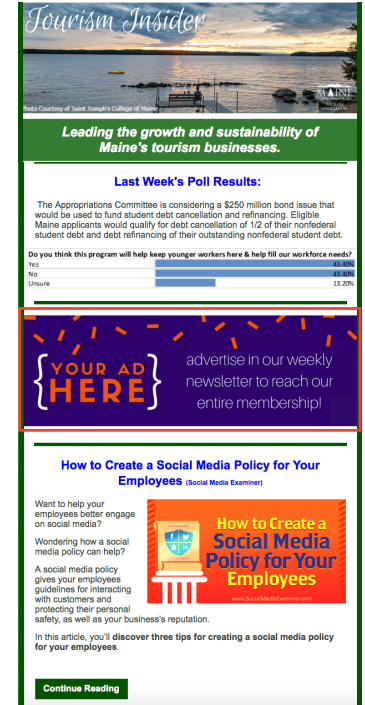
Tourism Insider

Photo Courtesy of Saint Joseph's College of Maine

MAINE TOURISM ASSOCIATION

Leading the growth and sustainability of Maine's tourism businesses.

Last Week's Poll Results:

The Appropriations Committee is considering a $250 million bond issue that would be used to fund student debt cancellation and refinancing. Eligible Maine applicants would qualify for debt cancellation of 1/2 of their nonfederal student debt and debt refinancing of their outstanding nonfederal student debt.

Do you think this program will help keep younger workers here & help fill our workforce needs?

| | |
|---|---|
| Yes | 43.40% |
| No | 43.40% |
| Unsure | 13.20% |

{YOUR AD HERE} advertise in our weekly newsletter to reach our entire membership!

How to Create a Social Media Policy for Your Employees (Social Media Examiner)

Want to help your employees better engage on social media?

Wondering how a social media policy can help?

A social media policy gives your employees guidelines for interacting with customers and protecting their personal safety, as well as your business's reputation.

How to Create a Social Media Policy for Your Employees

www.SocialMediaExaminer.com

In this article, you'll discover three tips for creating a social media policy for your employees.

Continue Reading